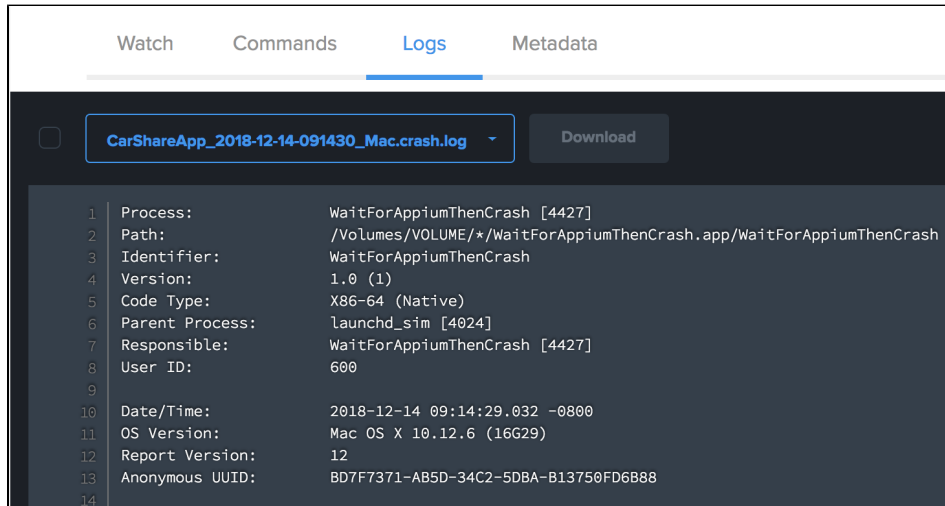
Watch Commands Logs Metadata

CarShareApp_2018-12-14-091430_Mac.crash.log

Download

| | | |
|---|---|---|
| 1 | Process: | WaitForAppiumThenCrash [4427] |
| 2 | Path: | /Volumes/VOLUME/*/WaitForAppiumThenCrash.app/WaitForAppiumThenCrash |
| 3 | Identifier: | WaitForAppiumThenCrash |
| 4 | Version: | 1.0 (1) |
| 5 | Code Type: | X86-64 (Native) |
| 6 | Parent Process: | launchd_sim [4024] |
| 7 | Responsible: | WaitForAppiumThenCrash [4427] |
| 8 | User ID: | 600 |
| 9 | | |
| 10 | Date/Time: | 2018-12-14 09:14:29.032 -0800 |
| 11 | OS Version: | Mac OS X 10.12.6 (16G29) |
| 12 | Report Version: | 12 |
| 13 | Anonymous UUID: | BD7F7371-AB5D-34C2-5DBA-B13750FD6B88 |
| 14 | | |